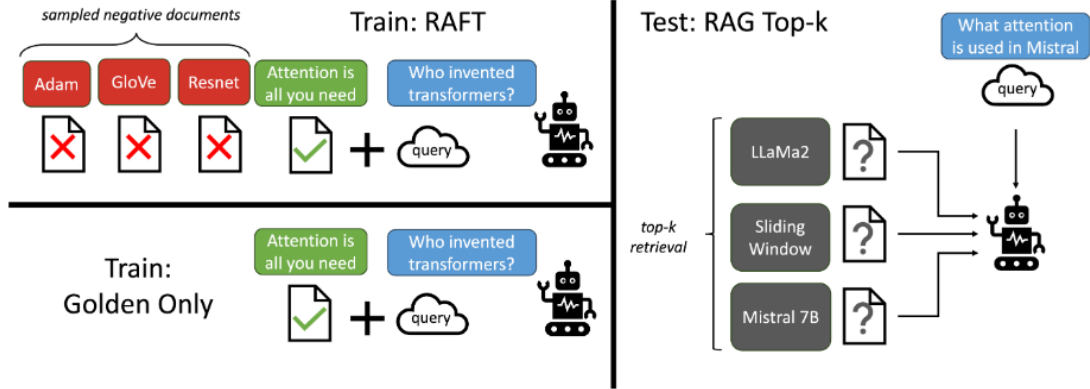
sampled negative documents

Train: RAFT

Adam

GloVe

Resnet

Attention is all you need

Who invented transformers?

+

query

Train: Golden Only

Attention is all you need

Who invented transformers?

+

query

Test: RAG Top-k

What attention is used in Mistral

query

top-k retrieval

LLaMa2

?

Sliding Window

?

Mistral 7B

?